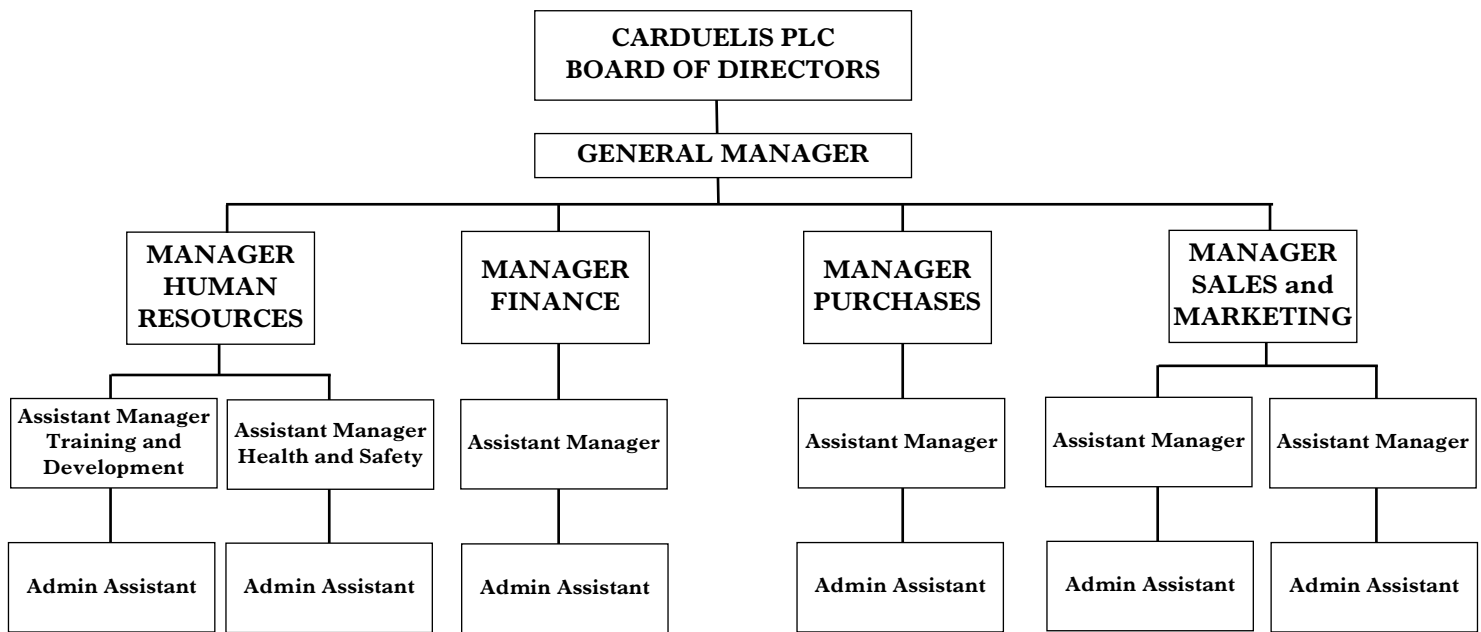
CARDUELIS PLC
BOARD OF DIRECTORS

GENERAL MANAGER

MANAGER HUMAN RESOURCES

Assistant Manager Training and Development

Admin Assistant

Assistant Manager Health and Safety

Admin Assistant

MANAGER FINANCE

Assistant Manager

Admin Assistant

MANAGER PURCHASES

Assistant Manager

Admin Assistant

MANAGER SALES and MARKETING

Assistant Manager

Admin Assistant

Assistant Manager

Admin Assistant